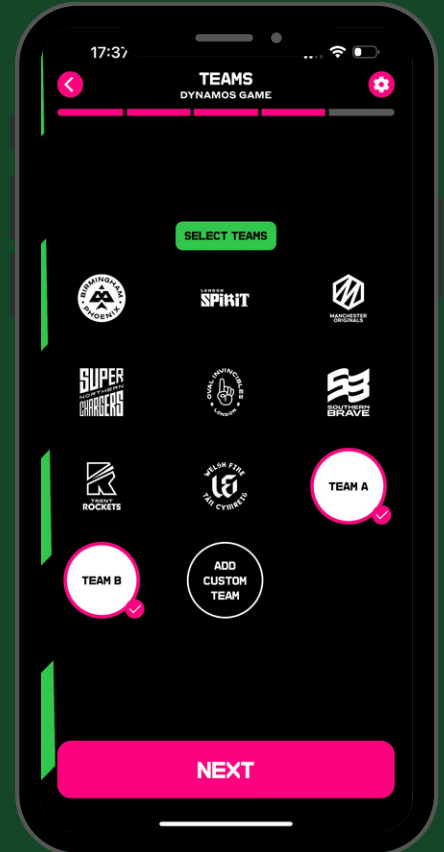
17:37

TEAMS
DYNAMOS GAME

SELECT TEAMS

BIRMINGHAM PHOENIX

LONDON SPIRIT

MANCHESTER ORIGINALS

SUPER NORTHERN CHARGERS

OVAL INVINCIBLES LONDON

SOUTHERN BRAVE

TRENT ROCKETS

WELSH FIRE TÂN CYMREIG

TEAM A

TEAM B

ADD CUSTOM TEAM

NEXT